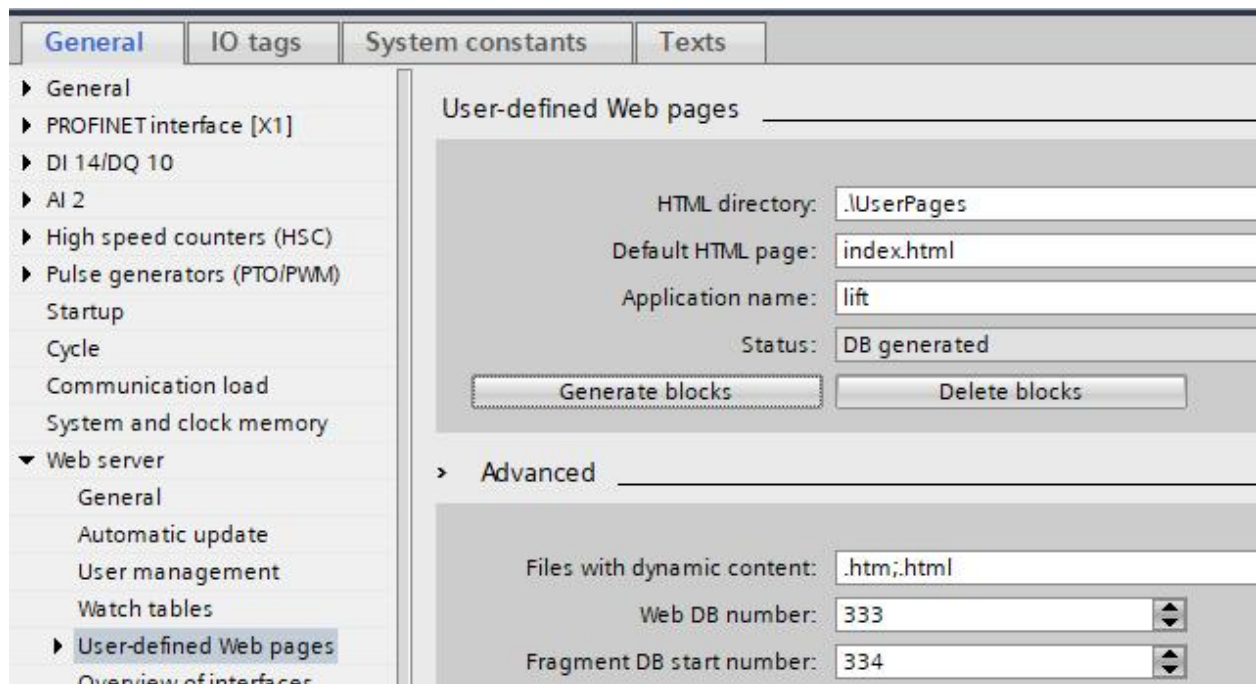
General | IO tags | System constants | Texts

▸ General
▸ PROFINET interface [X1]
▸ DI 14/DQ 10
▸ AI 2
▸ High speed counters (HSC)
▸ Pulse generators (PTO/PWM)
Startup
Cycle
Communication load
System and clock memory
▾ Web server
General
Automatic update
User management
Watch tables
▸ User-defined Web pages
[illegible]

User-defined Web pages

HTML directory: .\UserPages
Default HTML page: index.html
Application name: lift
Status: DB generated
Generate blocks
Delete blocks

› Advanced

Files with dynamic content: .htm;.html
Web DB number: 333
Fragment DB start number: 334